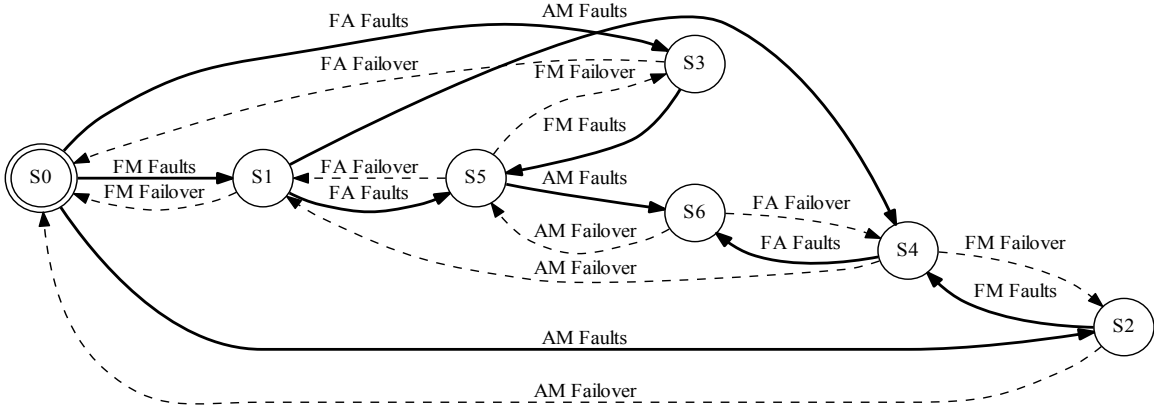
FA Faults
AM Faults
FA Failover
FM Failover
S3
FM Faults
S0
FM Faults
FM Failover
S1
FA Failover
FA Faults
S5
AM Faults
S6
FA Failover
AM Failover
FA Faults
S4
FM Failover
AM Failover
FM Faults
S2
AM Faults
AM Failover